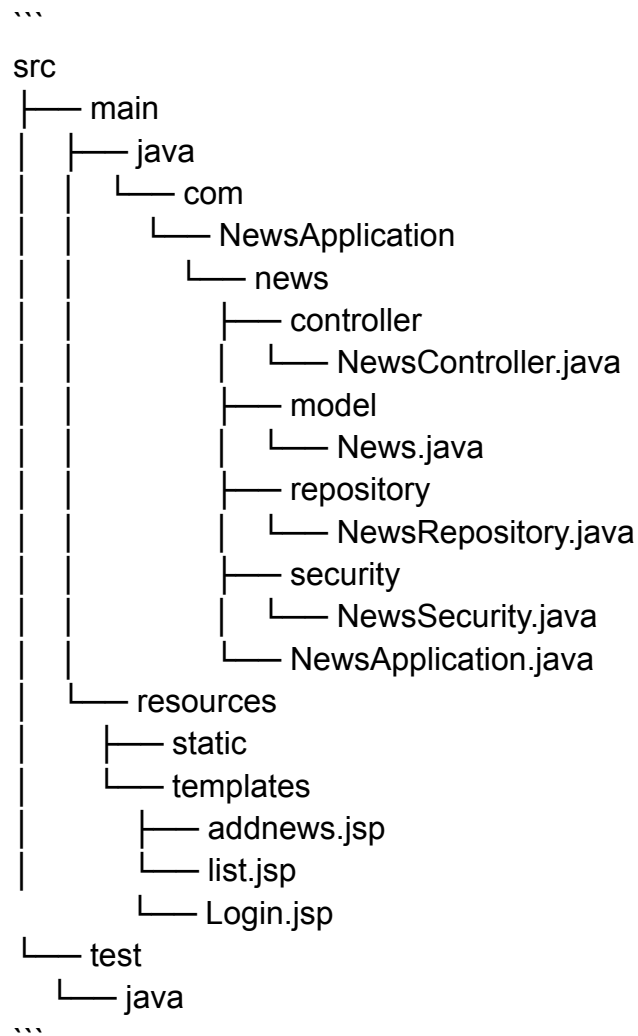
```
src
├── main
│   ├── java
│   │   └── com
│   │       └── NewsApplication
│   │           └── news
│   │               ├── controller
│   │               │   └── NewsController.java
│   │               ├── model
│   │               │   └── News.java
│   │               ├── repository
│   │               │   └── NewsRepository.java
│   │               ├── security
│   │               │   └── NewsSecurity.java
│   │               └── NewsApplication.java
│   └── resources
│       ├── static
│       └── templates
│           ├── addnews.jsp
│           └── list.jsp
│           └── Login.jsp
└── test
    └── java
```